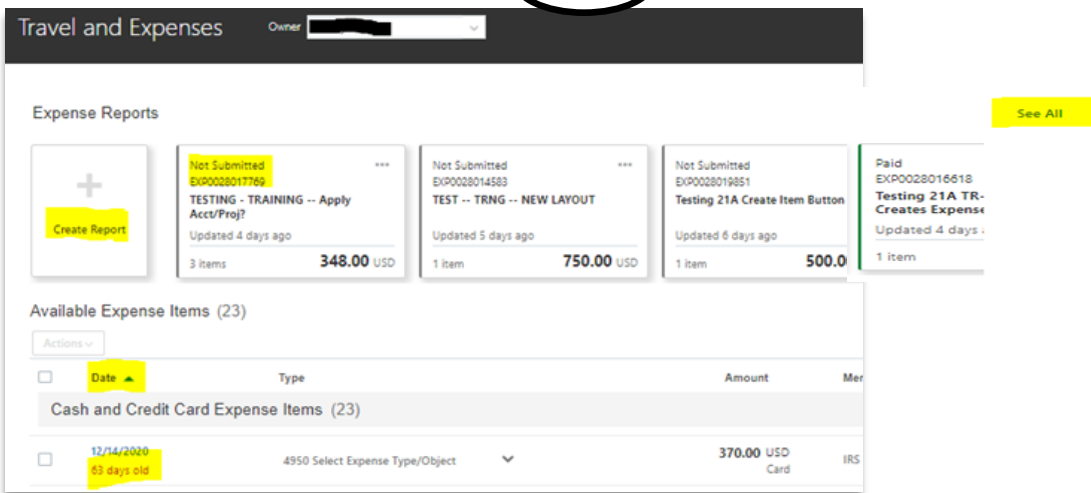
Travel and Expenses

Owner

Expense Reports

See All

Create Report

Not Submitted
EXP0028017769
TESTING - TRAINING -- Apply Acct/Proj?
Updated 4 days ago
3 items
348.00 USD

Not Submitted
EXP0028014583
TEST -- TRNG -- NEW LAYOUT
Updated 5 days ago
1 item
750.00 USD

Not Submitted
EXP0028019851
Testing 21A Create Item Button
Updated 6 days ago
1 item
500.0

Paid
EXP0028016618
Testing 21A TR-
Creates Expense
Updated 4 days
1 item

Available Expense Items (23)

Actions

| | Date | Type | | Amount | Me |
|---|---|---|---|---|---|
| Cash and Credit Card Expense Items (23) | | | | | |
| | 12/14/2020 63 days old | 4950 Select Expense Type/Object | | 370.00 USD Card | IRS |